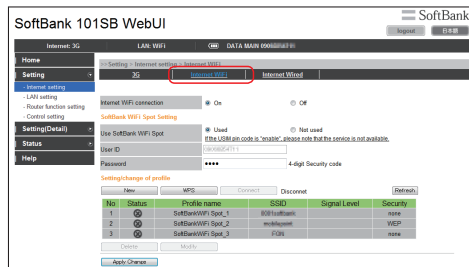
SoftBank 101SB WebUI

SoftBank

logout 日本語

Internet: 3G LAN: WiFi DATA MAIN 090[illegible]

Home
Setting
- Internet setting
- LAN setting
- Router function setting
- Control setting
Setting(Detail)
Status
Help

>> Setting > Internet setting > Internet WiFi

3G Internet WiFi Internet Wired

Internet WiFi connection ◉ On ○ Off

SoftBank WiFi Spot Setting

Use SoftBank WiFi Spot ◉ Used ○ Not used
If the USIM pin code is "enable", please note that the service is not available.

User ID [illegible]

Password •••• 4-digit Security code

Setting/change of profile

New WPS Connect Disconnect Refresh

| No | Status | Profile name | SSID | Signal Level | Security |
|---|---|---|---|---|---|
| 1 | ⊗ | SoftBankWiFi Spot_1 | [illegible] | | none |
| 2 | ⊗ | SoftBankWiFi Spot_2 | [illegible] | | WEP |
| 3 | ⊗ | SoftBankWiFi Spot_3 | FON | | none |

Delete Modify

Apply Change